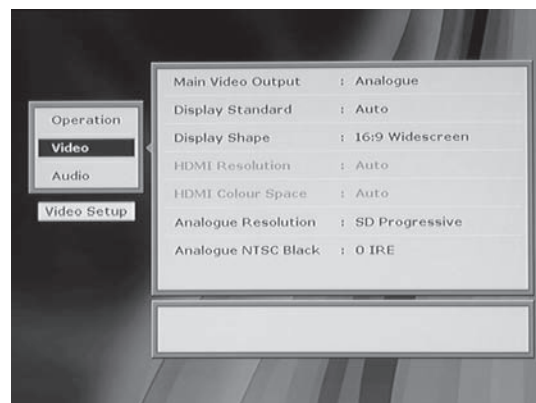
Operation
Video
Audio

Video Setup

| | |
|---|---|
| Main Video Output | : Analogue |
| Display Standard | : Auto |
| Display Shape | : 16:9 Widescreen |
| HDMI Resolution | : Auto |
| HDMI Colour Space | : Auto |
| Analogue Resolution | : SD Progressive |
| Analogue NTSC Black | : 0 IRE |